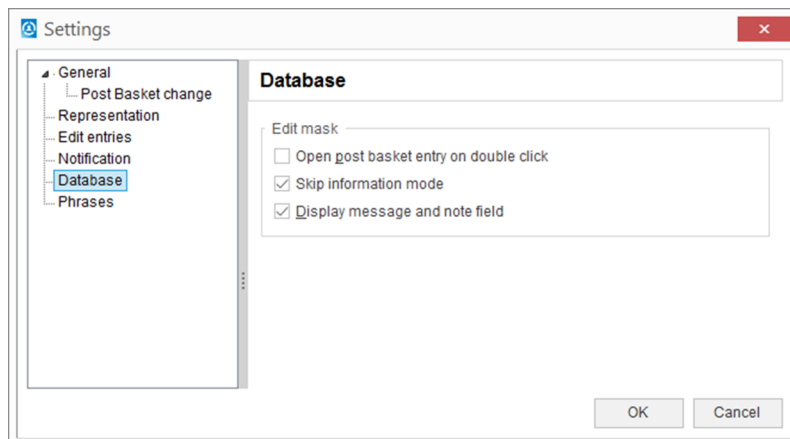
Settings

General
Post Basket change
Representation
Edit entries
Notification
Database
Phrases

Database

Edit mask
Open post basket entry on double click
Skip information mode
Display message and note field

OK
Cancel